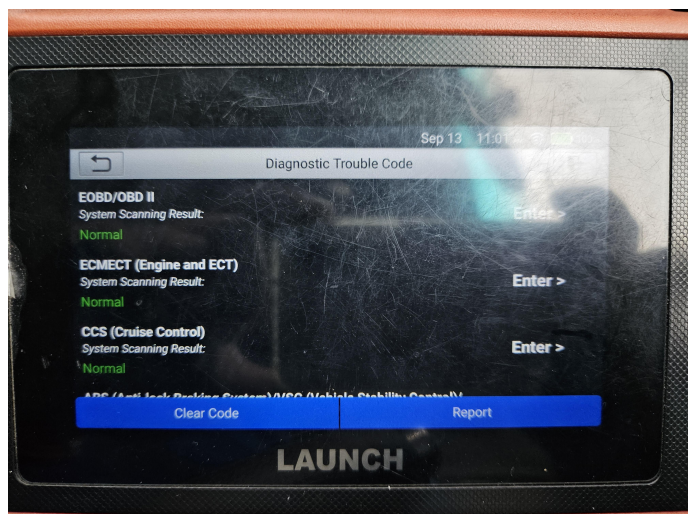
Sep 13 11:01

Diagnostic Trouble Code

EOBD/OBD II
System Scanning Result:
Normal
Enter >

ECMECT (Engine and ECT)
System Scanning Result:
Normal
Enter >

CCS (Cruise Control)
System Scanning Result:
Normal
Enter >

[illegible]

Clear Code
Report

LAUNCH